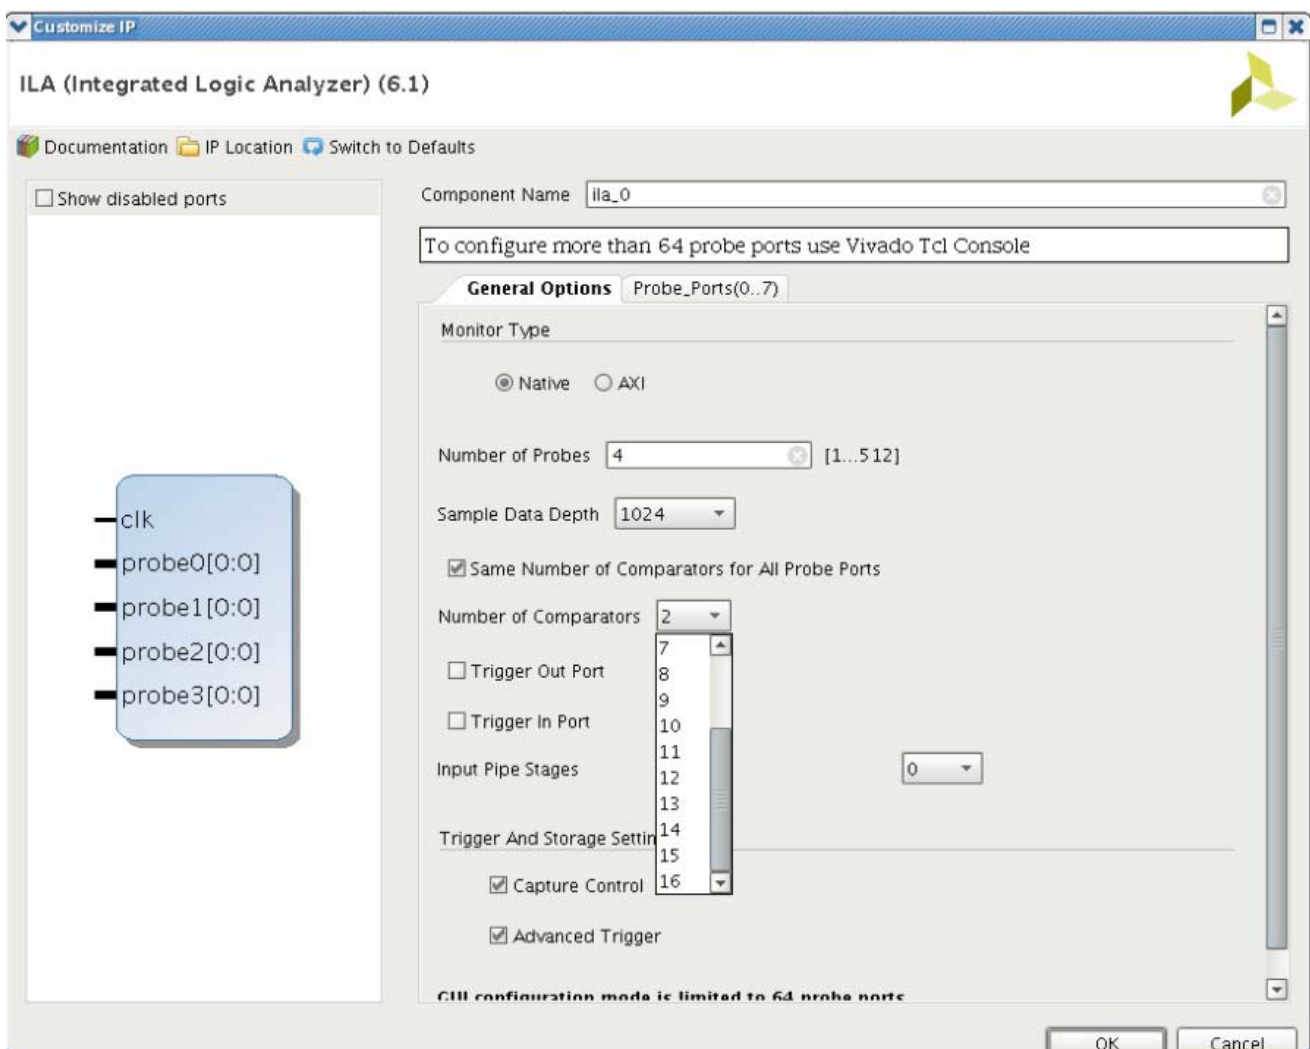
Customize IP

ILA (Integrated Logic Analyzer) (6.1)

Documentation IP Location Switch to Defaults

Show disabled ports

clk
probe0[0:0]
probe1[0:0]
probe2[0:0]
probe3[0:0]

Component Name ila_0

To configure more than 64 probe ports use Vivado Tcl Console

General Options Probe_Ports(0..7)

Monitor Type

Native AXI

Number of Probes 4 [1...512]

Sample Data Depth 1024

Same Number of Comparators for All Probe Ports

Number of Comparators 2

7
8
9
10
11
12
13
14
15
16

Trigger Out Port

Trigger In Port

Input Pipe Stages 0

Trigger And Storage Settin

Capture Control

Advanced Trigger

GUI configuration mode is limited to 64 probe ports

OK Cancel